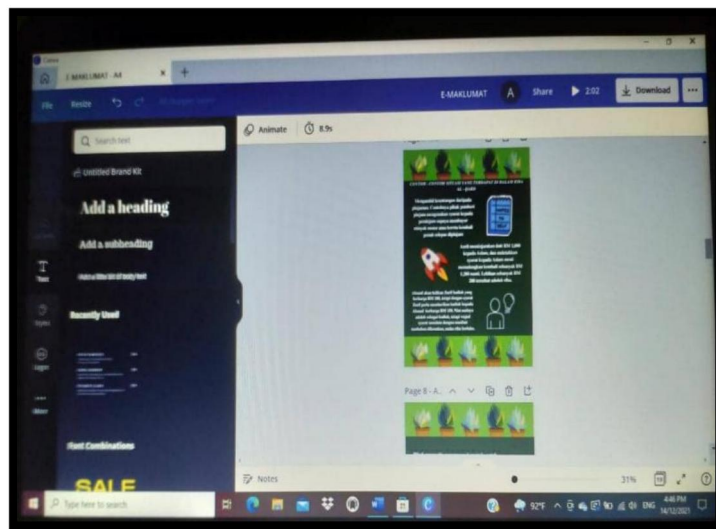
E-MAKLUMAT - A4

File Resize

E-MAKLUMAT A Share ▶ 2:02 Download ...

Search text

Untitled Brand Kit

Add a heading

Add a subheading

Add a little bit of body text

Recently Used

Font Combinations

SALE

Text

Styles

Logos

More

Animate 8.9s

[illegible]

Page 8 - A...

Notes

31%

Type here to search

92°F ENG 4:48 PM 14/12/2021